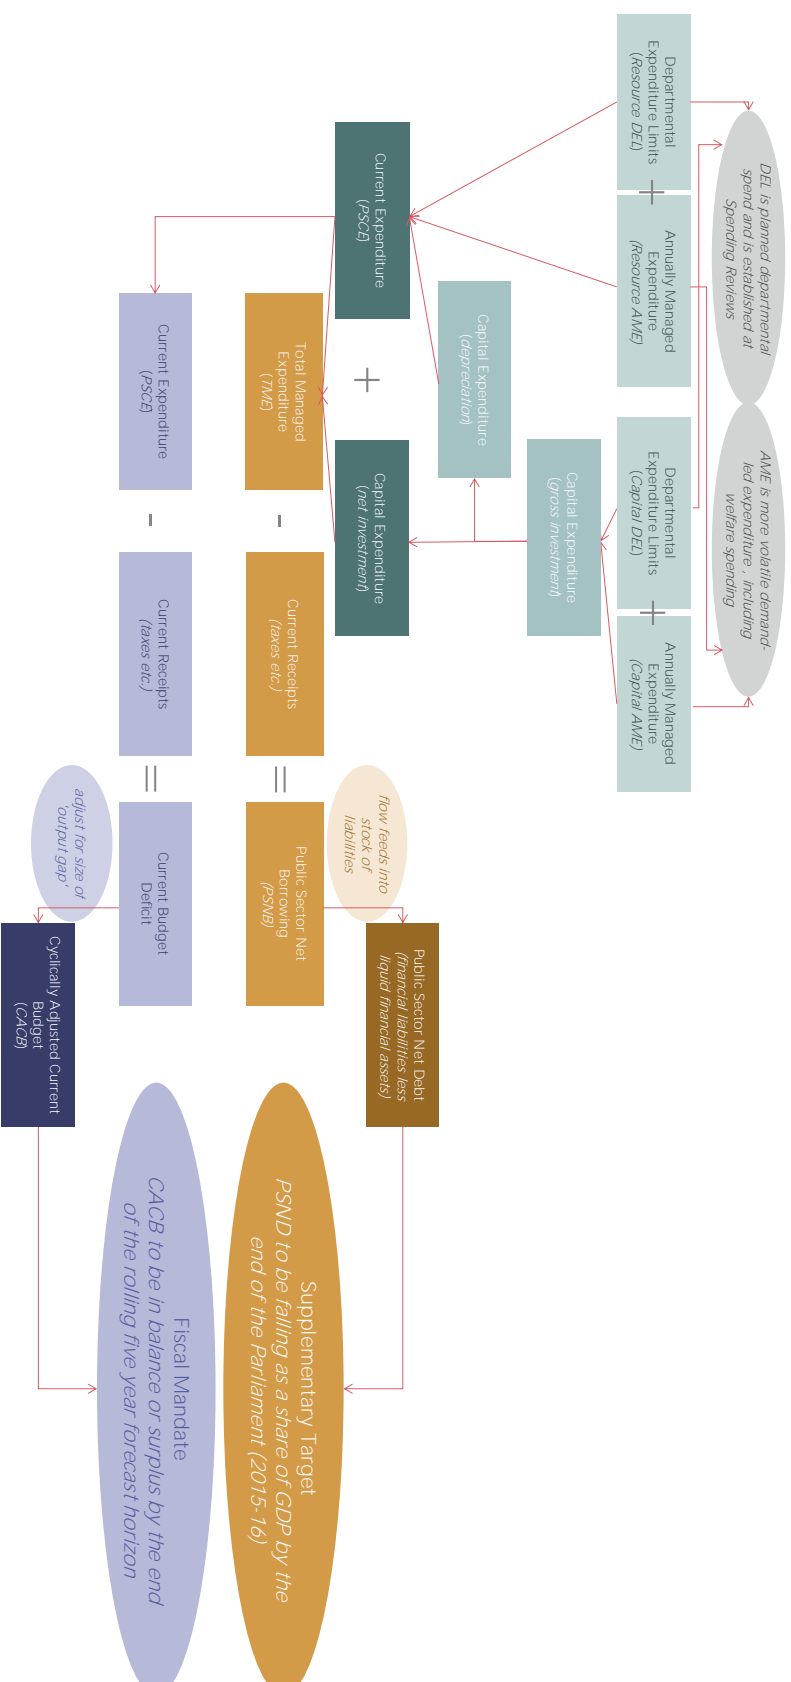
Departmental Expenditure Limits (Resource DEL)

+

Annually Managed Expenditure (Resource AME)

DEL is planned departmental spend and is established at Spending Reviews

Departmental Expenditure Limits (Capital DEL)

+

Annually Managed Expenditure (Capital AME)

AME is more volatile demand-led expenditure , including welfare spending

Current Expenditure (PSCE)

Capital Expenditure (depreciation)

Capital Expenditure (gross investment)

+

Capital Expenditure (net investment)

Total Managed Expenditure (TME)

-

Current Receipts (taxes etc.)

=

Public Sector Net Borrowing (PSNB)

flow feeds into stock of liabilities

Public Sector Net Debt (financial liabilities less liquid financial assets)

Current Expenditure (PSCE)

-

Current Receipts (taxes etc.)

=

Current Budget Deficit

adjust for size of 'output gap'

Cyclically Adjusted Current Budget (CACB)

Supplementary Target
PSND to be falling as a share of GDP by the end of the Parliament (2015-16)

Fiscal Mandate
CACB to be in balance or surplus by the end of the rolling five year forecast horizon